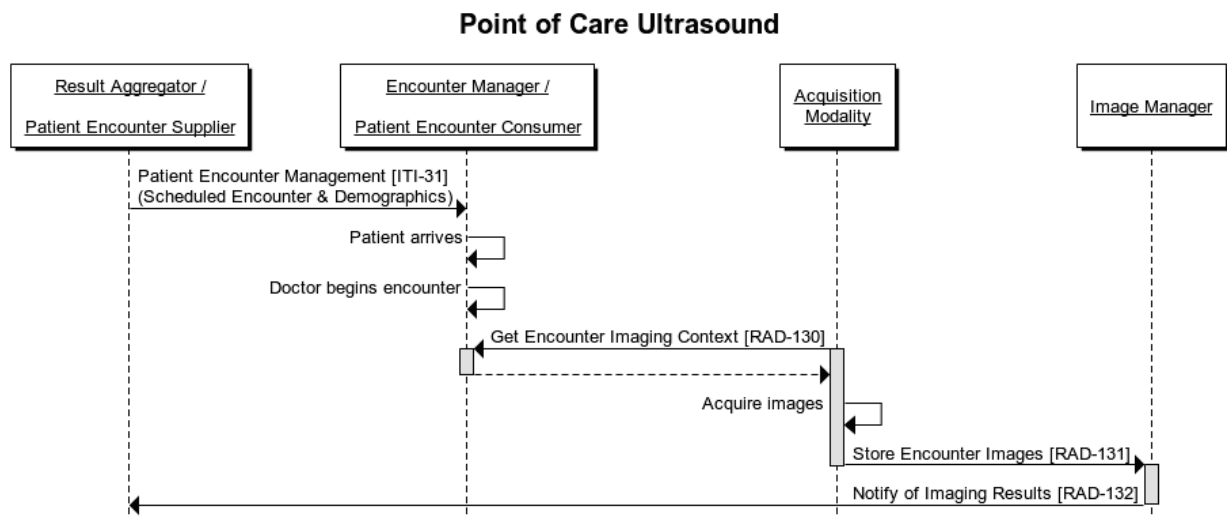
Point of Care Ultrasound

Result Aggregator /

Patient Encounter Supplier

Encounter Manager /

Patient Encounter Consumer

Acquisition Modality

Image Manager

Patient Encounter Management [ITI-31] (Scheduled Encounter & Demographics)

Patient arrives

Doctor begins encounter

Get Encounter Imaging Context [RAD-130]

Acquire images

Store Encounter Images [RAD-131]

Notify of Imaging Results [RAD-132]